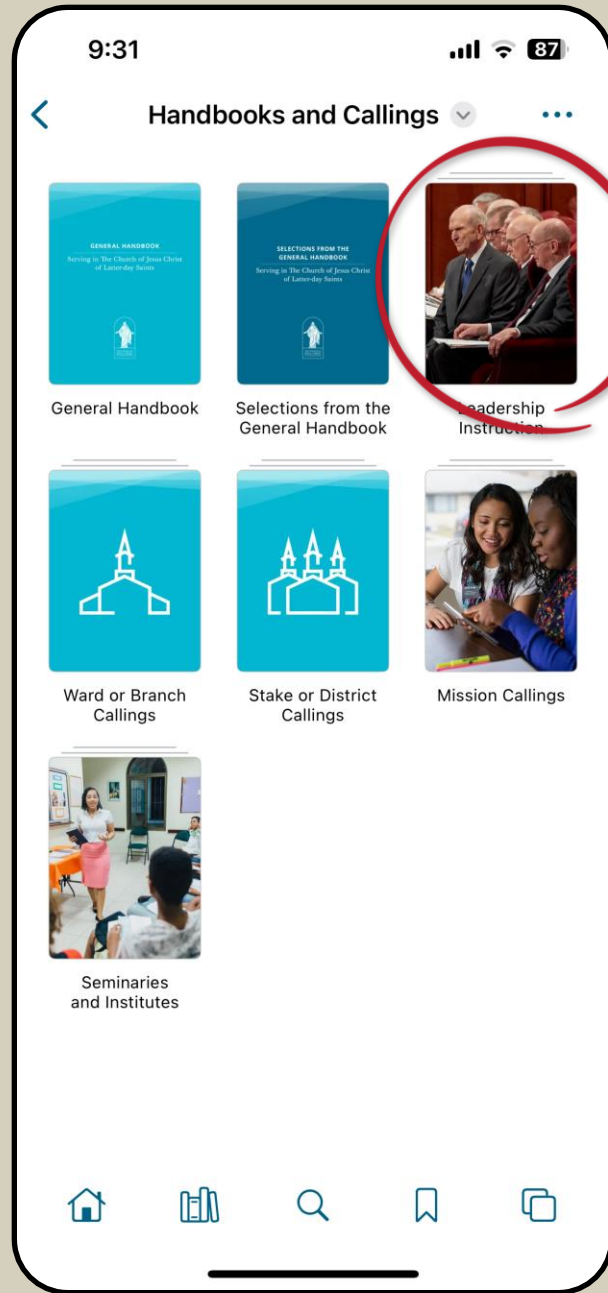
9:31

87

Handbooks and Callings

GENERAL HANDBOOK
Serving in The Church of Jesus Christ of Latter-day Saints

General Handbook

SELECTIONS FROM THE GENERAL HANDBOOK
Serving in The Church of Jesus Christ of Latter-day Saints

Selections from the General Handbook

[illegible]adership Instruct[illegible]

Ward or Branch Callings

Stake or District Callings

Mission Callings

Seminaries and Institutes